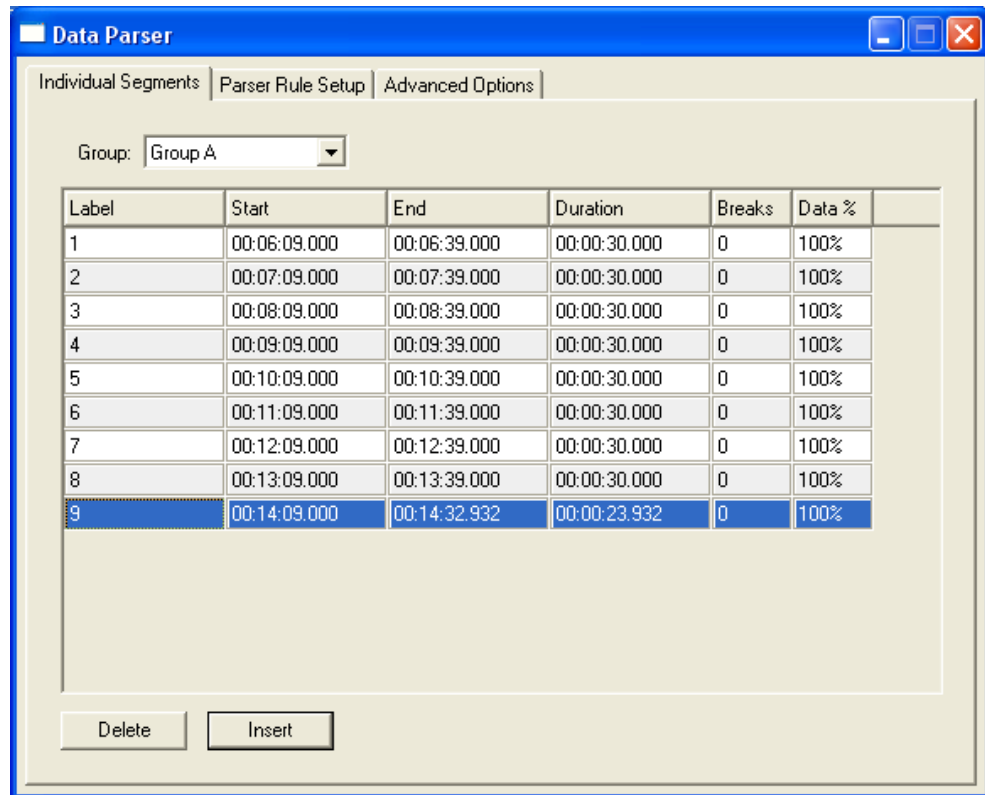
Data Parser

Individual Segments | Parser Rule Setup | Advanced Options

Group: Group A

| Label | Start | End | Duration | Breaks | Data % |
|---|---|---|---|---|---|
| 1 | 00:06:09.000 | 00:06:39.000 | 00:00:30.000 | 0 | 100% |
| 2 | 00:07:09.000 | 00:07:39.000 | 00:00:30.000 | 0 | 100% |
| 3 | 00:08:09.000 | 00:08:39.000 | 00:00:30.000 | 0 | 100% |
| 4 | 00:09:09.000 | 00:09:39.000 | 00:00:30.000 | 0 | 100% |
| 5 | 00:10:09.000 | 00:10:39.000 | 00:00:30.000 | 0 | 100% |
| 6 | 00:11:09.000 | 00:11:39.000 | 00:00:30.000 | 0 | 100% |
| 7 | 00:12:09.000 | 00:12:39.000 | 00:00:30.000 | 0 | 100% |
| 8 | 00:13:09.000 | 00:13:39.000 | 00:00:30.000 | 0 | 100% |
| 9 | 00:14:09.000 | 00:14:32.932 | 00:00:23.932 | 0 | 100% |

Delete Insert